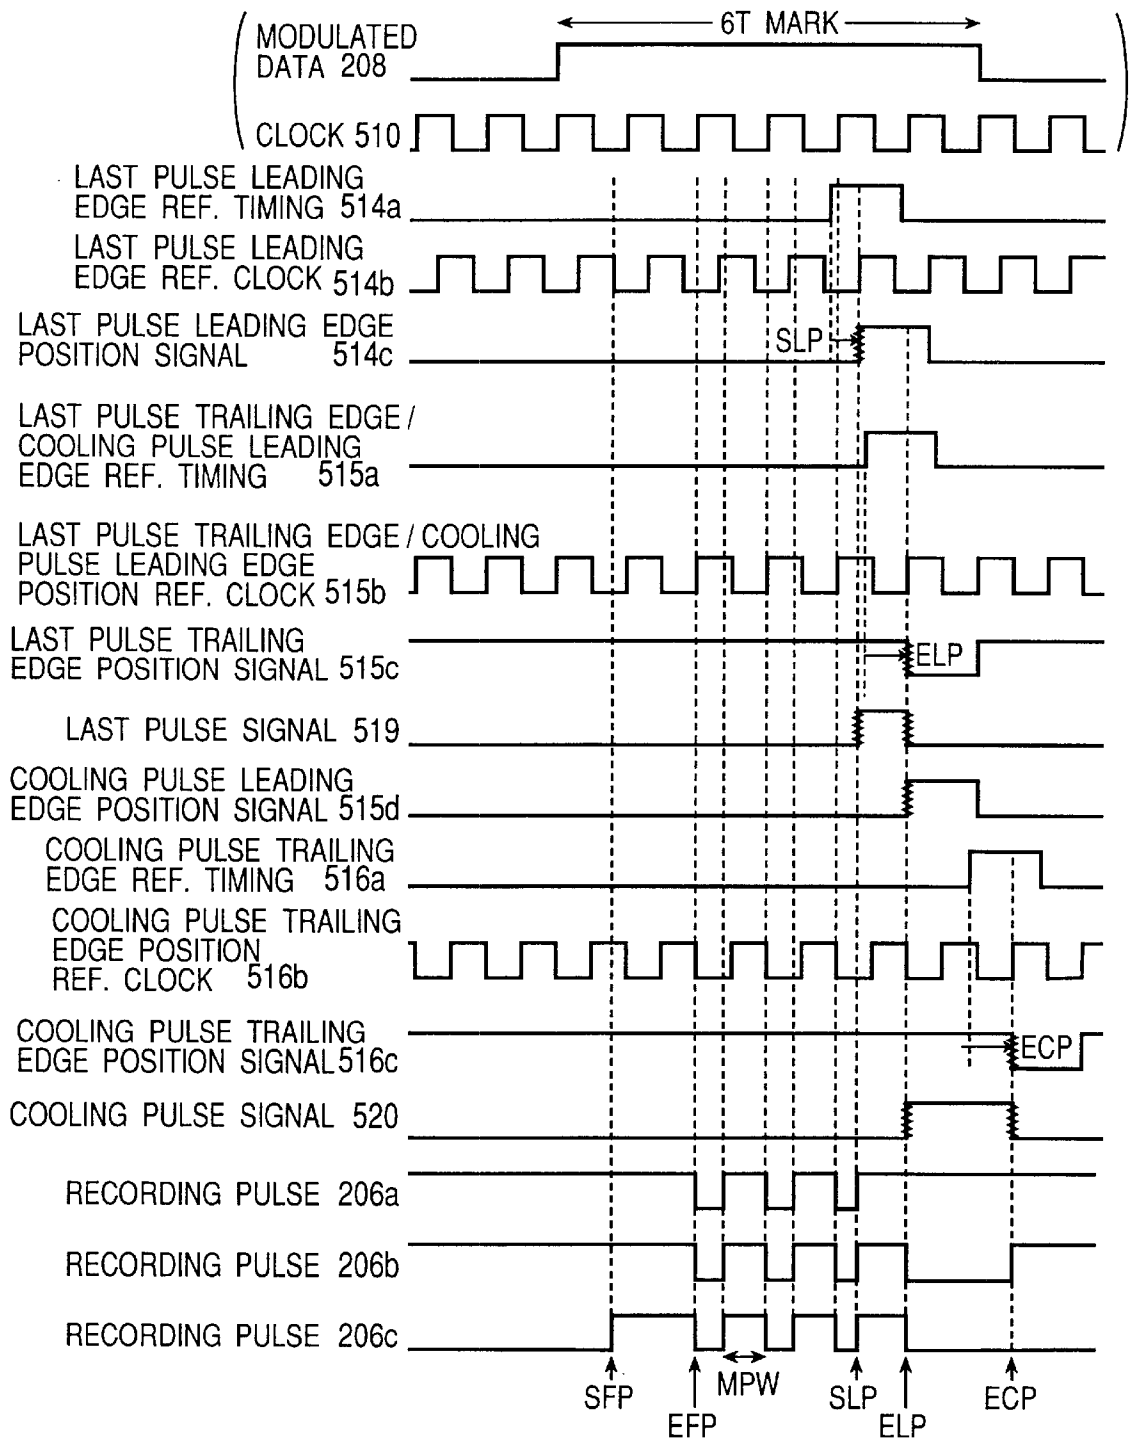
6T MARK

MODULATED DATA 208

CLOCK 510

LAST PULSE LEADING EDGE REF. TIMING 514a

LAST PULSE LEADING EDGE REF. CLOCK 514b

LAST PULSE LEADING EDGE POSITION SIGNAL 514c

SLP

LAST PULSE TRAILING EDGE / COOLING PULSE LEADING EDGE REF. TIMING 515a

LAST PULSE TRAILING EDGE / COOLING PULSE LEADING EDGE POSITION REF. CLOCK 515b

LAST PULSE TRAILING EDGE POSITION SIGNAL 515c

ELP

LAST PULSE SIGNAL 519

COOLING PULSE LEADING EDGE POSITION SIGNAL 515d

COOLING PULSE TRAILING EDGE REF. TIMING 516a

COOLING PULSE TRAILING EDGE POSITION REF. CLOCK 516b

COOLING PULSE TRAILING EDGE POSITION SIGNAL 516c

ECP

COOLING PULSE SIGNAL 520

RECORDING PULSE 206a

RECORDING PULSE 206b

RECORDING PULSE 206c

SFP

EFP

MPW

SLP

ELP

ECP